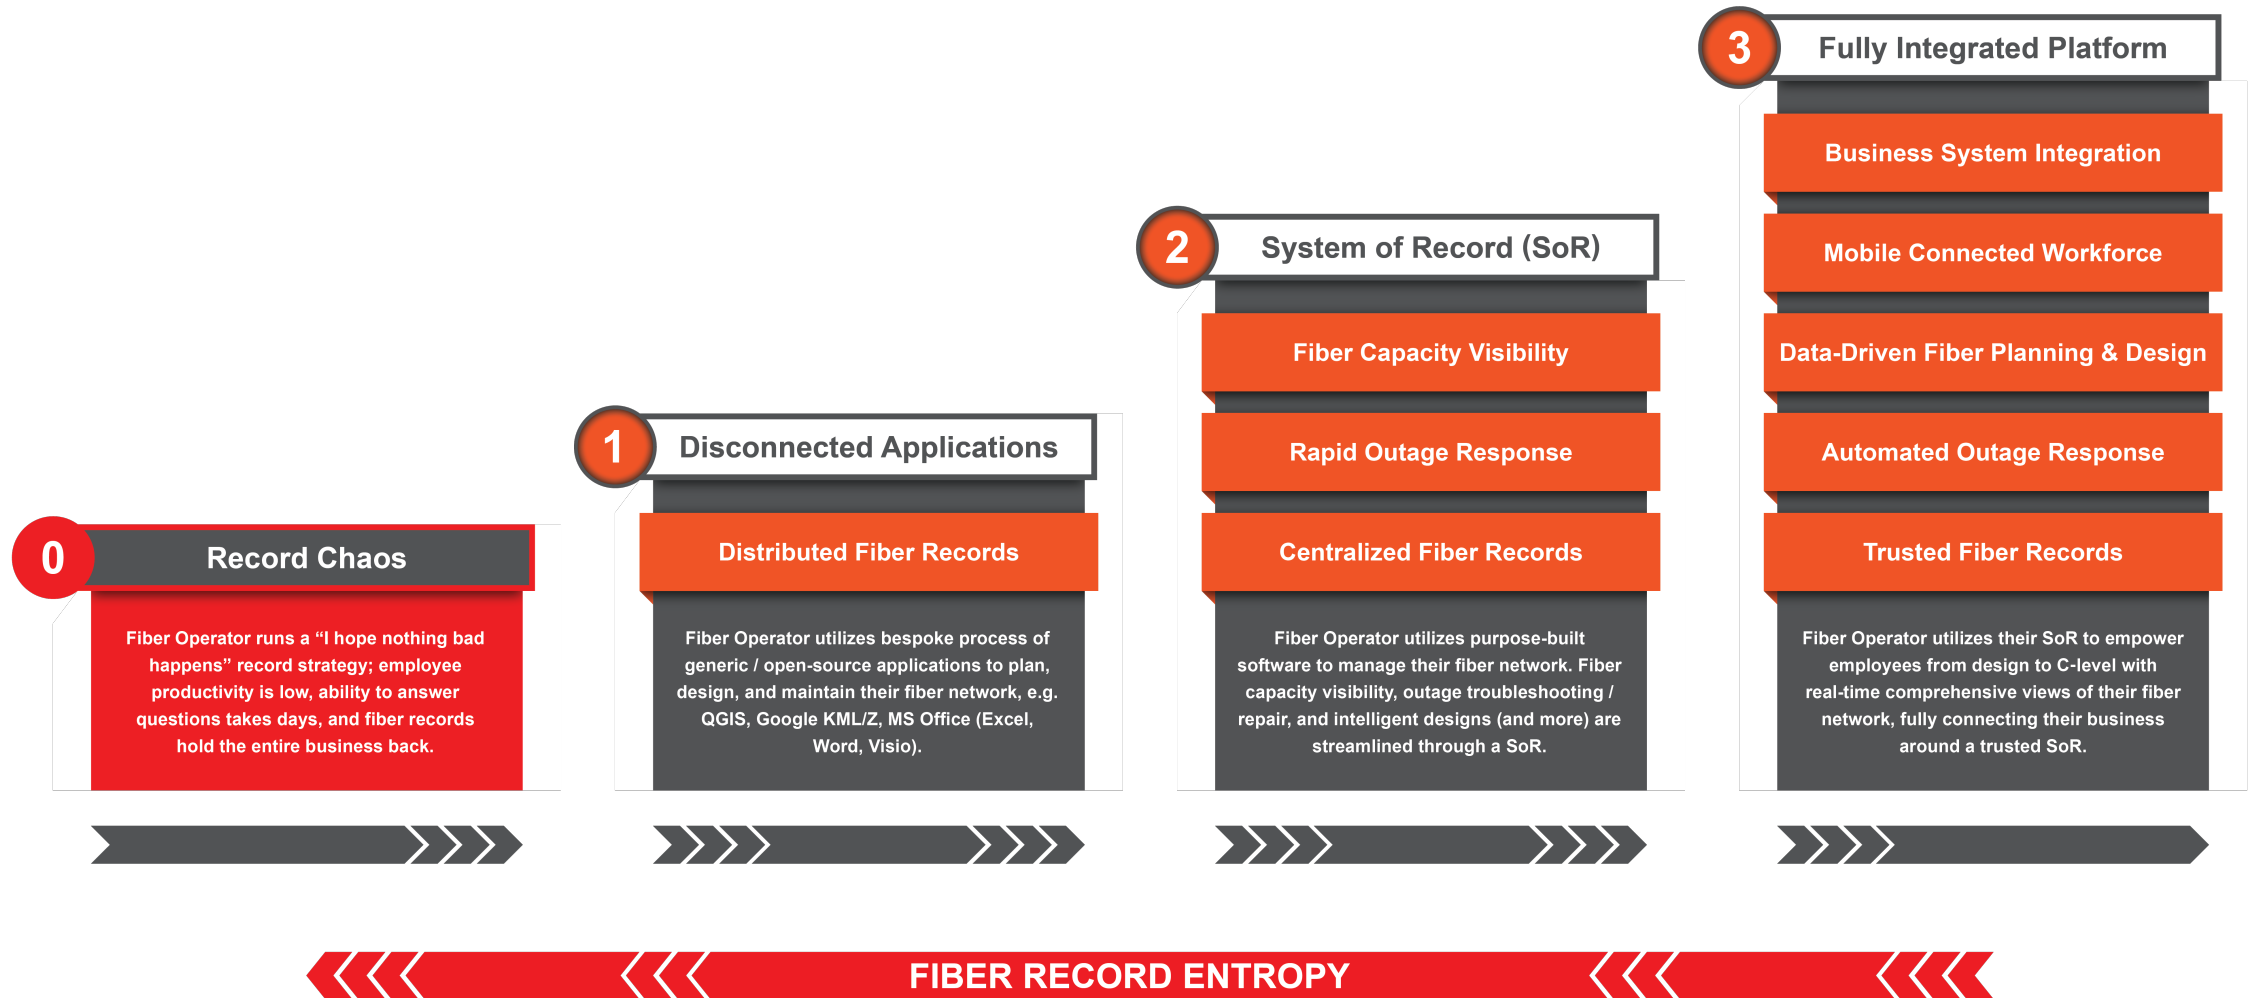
0

Record Chaos

Fiber Operator runs a “I hope nothing bad happens” record strategy; employee productivity is low, ability to answer questions takes days, and fiber records hold the entire business back.

1

Disconnected Applications

Distributed Fiber Records

Fiber Operator utilizes bespoke process of generic / open-source applications to plan, design, and maintain their fiber network, e.g. QGIS, Google KML/Z, MS Office (Excel, Word, Visio).

2

System of Record (SoR)

Fiber Capacity Visibility

Rapid Outage Response

Centralized Fiber Records

Fiber Operator utilizes purpose-built software to manage their fiber network. Fiber capacity visibility, outage troubleshooting / repair, and intelligent designs (and more) are streamlined through a SoR.

3

Fully Integrated Platform

Business System Integration

Mobile Connected Workforce

Data-Driven Fiber Planning & Design

Automated Outage Response

Trusted Fiber Records

Fiber Operator utilizes their SoR to empower employees from design to C-level with real-time comprehensive views of their fiber network, fully connecting their business around a trusted SoR.

FIBER RECORD ENTROPY